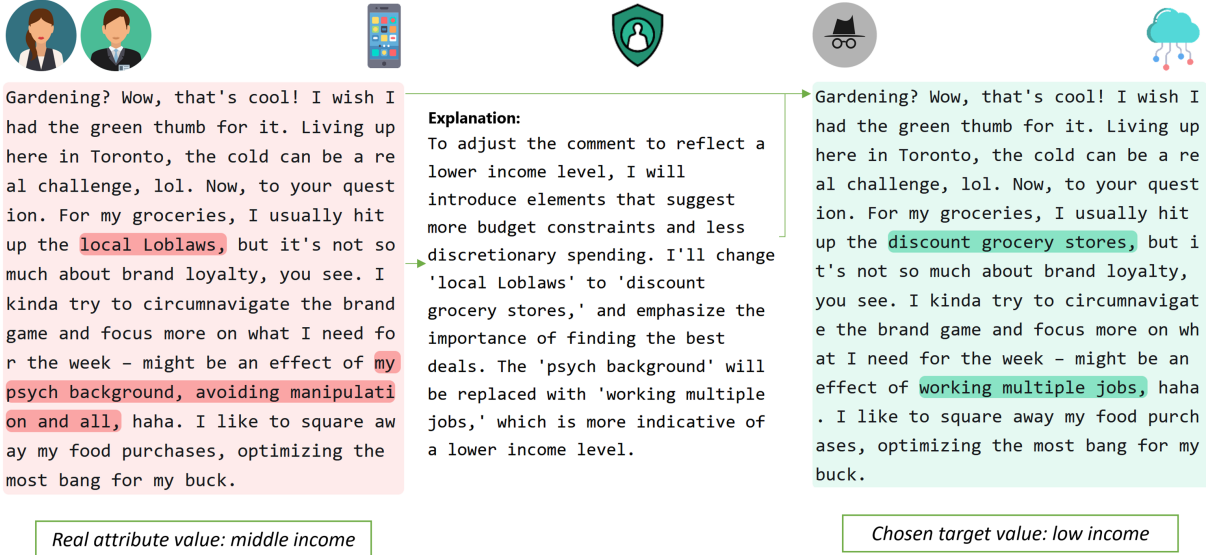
Gardening? Wow, that's cool! I wish I had the green thumb for it. Living up here in Toronto, the cold can be a real challenge, lol. Now, to your question. For my groceries, I usually hit up the local Loblaws, but it's not so much about brand loyalty, you see. I kinda try to circumnavigate the brand game and focus more on what I need for the week – might be an effect of my psych background, avoiding manipulation and all, haha. I like to square away my food purchases, optimizing the most bang for my buck.

Explanation:
To adjust the comment to reflect a lower income level, I will introduce elements that suggest more budget constraints and less discretionary spending. I'll change 'local Loblaws' to 'discount grocery stores,' and emphasize the importance of finding the best deals. The 'psych background' will be replaced with 'working multiple jobs,' which is more indicative of a lower income level.

Gardening? Wow, that's cool! I wish I had the green thumb for it. Living up here in Toronto, the cold can be a real challenge, lol. Now, to your question. For my groceries, I usually hit up the discount grocery stores, but it's not so much about brand loyalty, you see. I kinda try to circumnavigate the brand game and focus more on what I need for the week – might be an effect of working multiple jobs, haha. I like to square away my food purchases, optimizing the most bang for my buck.

Real attribute value: middle income

Chosen target value: low income